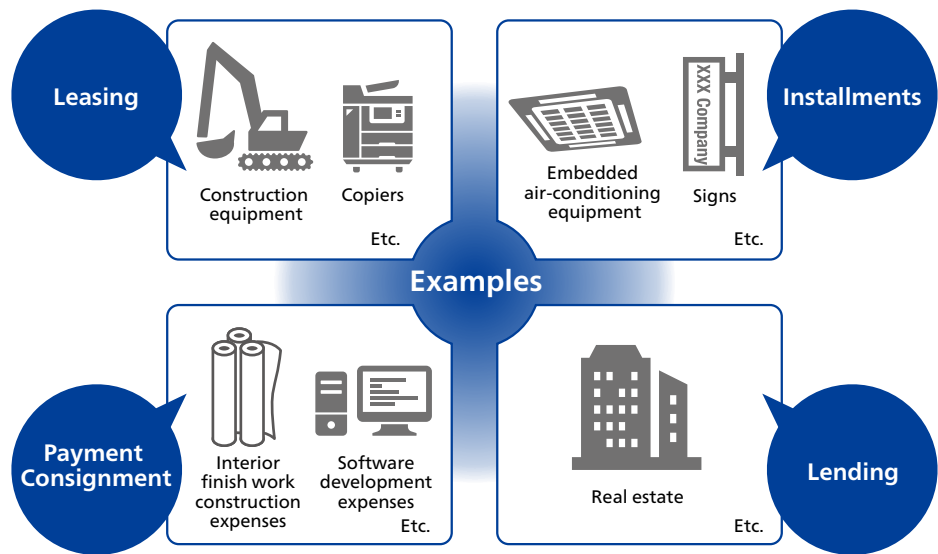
Leasing

Construction equipment

Copiers

Etc.

Installments

Embedded air-conditioning equipment

XXX Company

Signs

Etc.

Examples

Payment Consignment

Interior finish work construction expenses

Software development expenses

Etc.

Lending

Real estate

Etc.